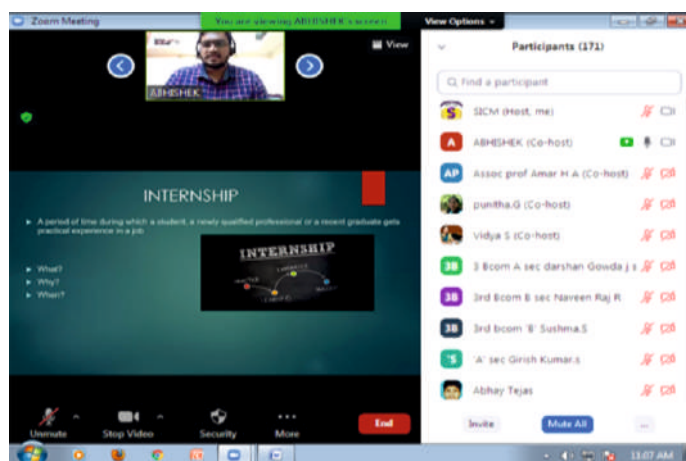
Zoom Meeting

You are viewing ABHISHEK's screen

View Options

View

ABHISHEK

INTERNSHIP

A period of time during which a student, a newly qualified professional or a recent graduate gets practical experience in a job

What?
Why?
When?

INTERNSHIP

Participants (171)

Find a participant

SICM (Host, me)
ABHISHEK (Co-host)
Assoc prof Amar H A (Co-host)
punitha.G (Co-host)
Vidya S (Co-host)
3 Bcom A sec darshan Gowda j s
3rd Bcom B sec Naveen Raj R
3rd bcom 'B' Sushma.S
'A' sec Girish Kumar.s
Abhay Tejas

Invite
Mute All
...

Unmute
Stop Video
Security
More
End

11:07 AM